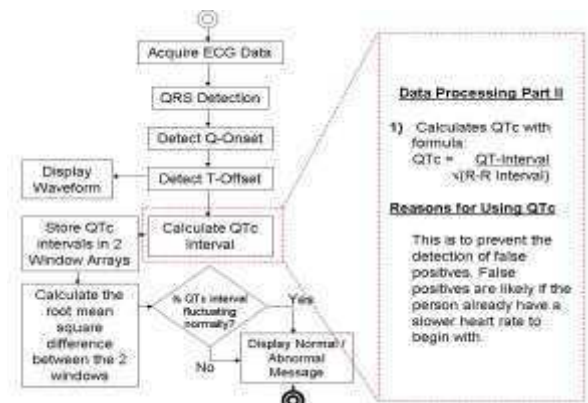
Acquire ECG Data

QRS Detection

Detect Q-Onset

Display Waveform

Detect T-Offset

Store QTc intervals in 2 Window Arrays

Calculate QTc Interval

Calculate the root mean square difference between the 2 windows

% QTc interval fluctuating normally?

Yes

No

Display Normal / Abnormal Message

Data Processing Part II

1) Calculates QTc with formula:
QTc = $\frac{\text{QT-Interval}}{\sqrt{\text{(R-R Interval)}}}$

Reasons for Using QTc

This is to prevent the detection of false positives. False positives are likely if the person already have a slower heart rate to begin with.